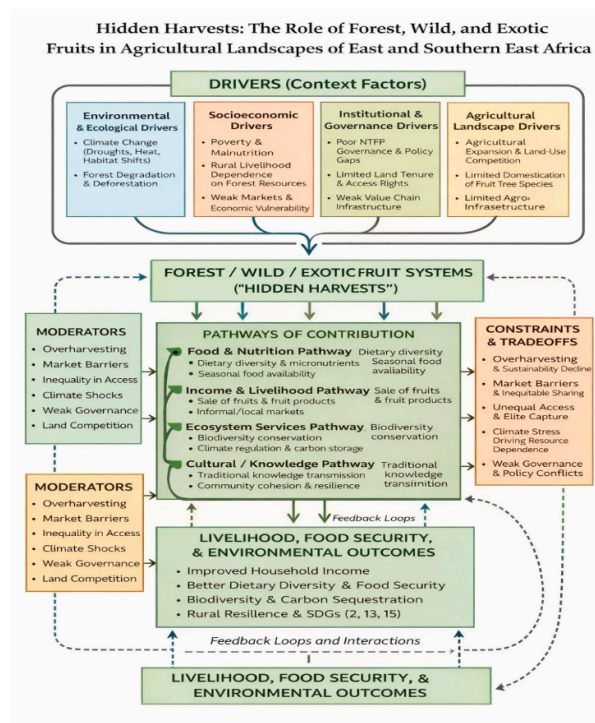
Hidden Harvests: The Role of Forest, Wild, and Exotic Fruits in Agricultural Landscapes of East and Southern East Africa

DRIVERS (Context Factors)

Environmental & Ecological Drivers
- Climate Change (Droughts, Heat, Habitat Shifts)
- Forest Degradation & Deforestation

Socioeconomic Drivers
- Poverty & Malnutrition
- Rural Livelihood Dependence on Forest Resources
- Weak Markets & Economic Vulnerability

Institutional & Governance Drivers
- Poor NTFP Governance & Policy Gaps
- Limited Land Tenure & Access Rights
- Weak Value Chain Infrastructure

Agricultural Landscape Drivers
- Agricultural Expansion & Land-Use Competition
- Limited Domestication of Fruit Tree Species
- Limited Agro- Infrasetructure

FOREST / WILD / EXOTIC FRUIT SYSTEMS ("HIDDEN HARVESTS")

MODERATORS
- Overharvesting
- Market Barriers
- Inequality in Access
- Climate Shocks
- Weak Governance
- Land Competition

PATHWAYS OF CONTRIBUTION

Food & Nutrition Pathway
- Dietary diversity & micronutrients
- Seasonal food availability
Dietary diversity Seasonal food availability

Income & Livelihood Pathway
- Sale of fruits & fruit products
- Informal/local markets
Sale of fruits & fruit products

Ecosystem Services Pathway
- Biodiversity conservation
- Climate regulation & carbon storage
Biodiversity conservation

Cultural / Knowledge Pathway
- Traditional knowledge transmission
- Community cohesion & resilience
Traditional knowledge transimition

CONSTRAINTS & TRADEOFFS
- Overharvesting & Sustainability Decline
- Market Barriers & Inequitable Sharing
- Unequal Access & Elite Capture
- Climate Stress Driving Resource Dependence
- Weak Governance & Policy Conflicts

MODERATORS
- Overharvesting
- Market Barriers
- Inequality in Access
- Climate Shocks
- Weak Governance
- Land Competition

Feedback Loops

LIVELIHOOD, FOOD SECURITY, & ENVIRONMENTAL OUTCOMES
- Improved Household Income
- Better Dietary Diversity & Food Security
- Biodiversity & Carbon Sequestration
- Rural Resilence & SDGs (2, 13, 15)

Feedback Loops and Interactions

LIVELIHOOD, FOOD SECURITY, & ENVIRONMENTAL OUTCOMES